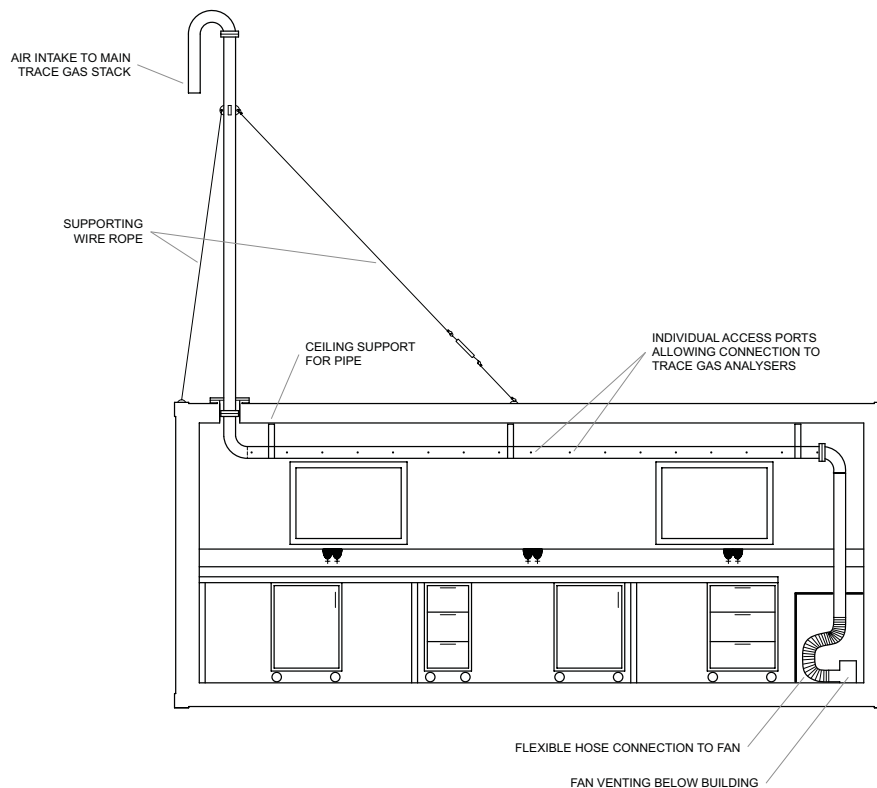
AIR INTAKE TO MAIN TRACE GAS STACK

SUPPORTING WIRE ROPE

CEILING SUPPORT FOR PIPE

INDIVIDUAL ACCESS PORTS ALLOWING CONNECTION TO TRACE GAS ANALYSERS

FLEXIBLE HOSE CONNECTION TO FAN

FAN VENTING BELOW BUILDING